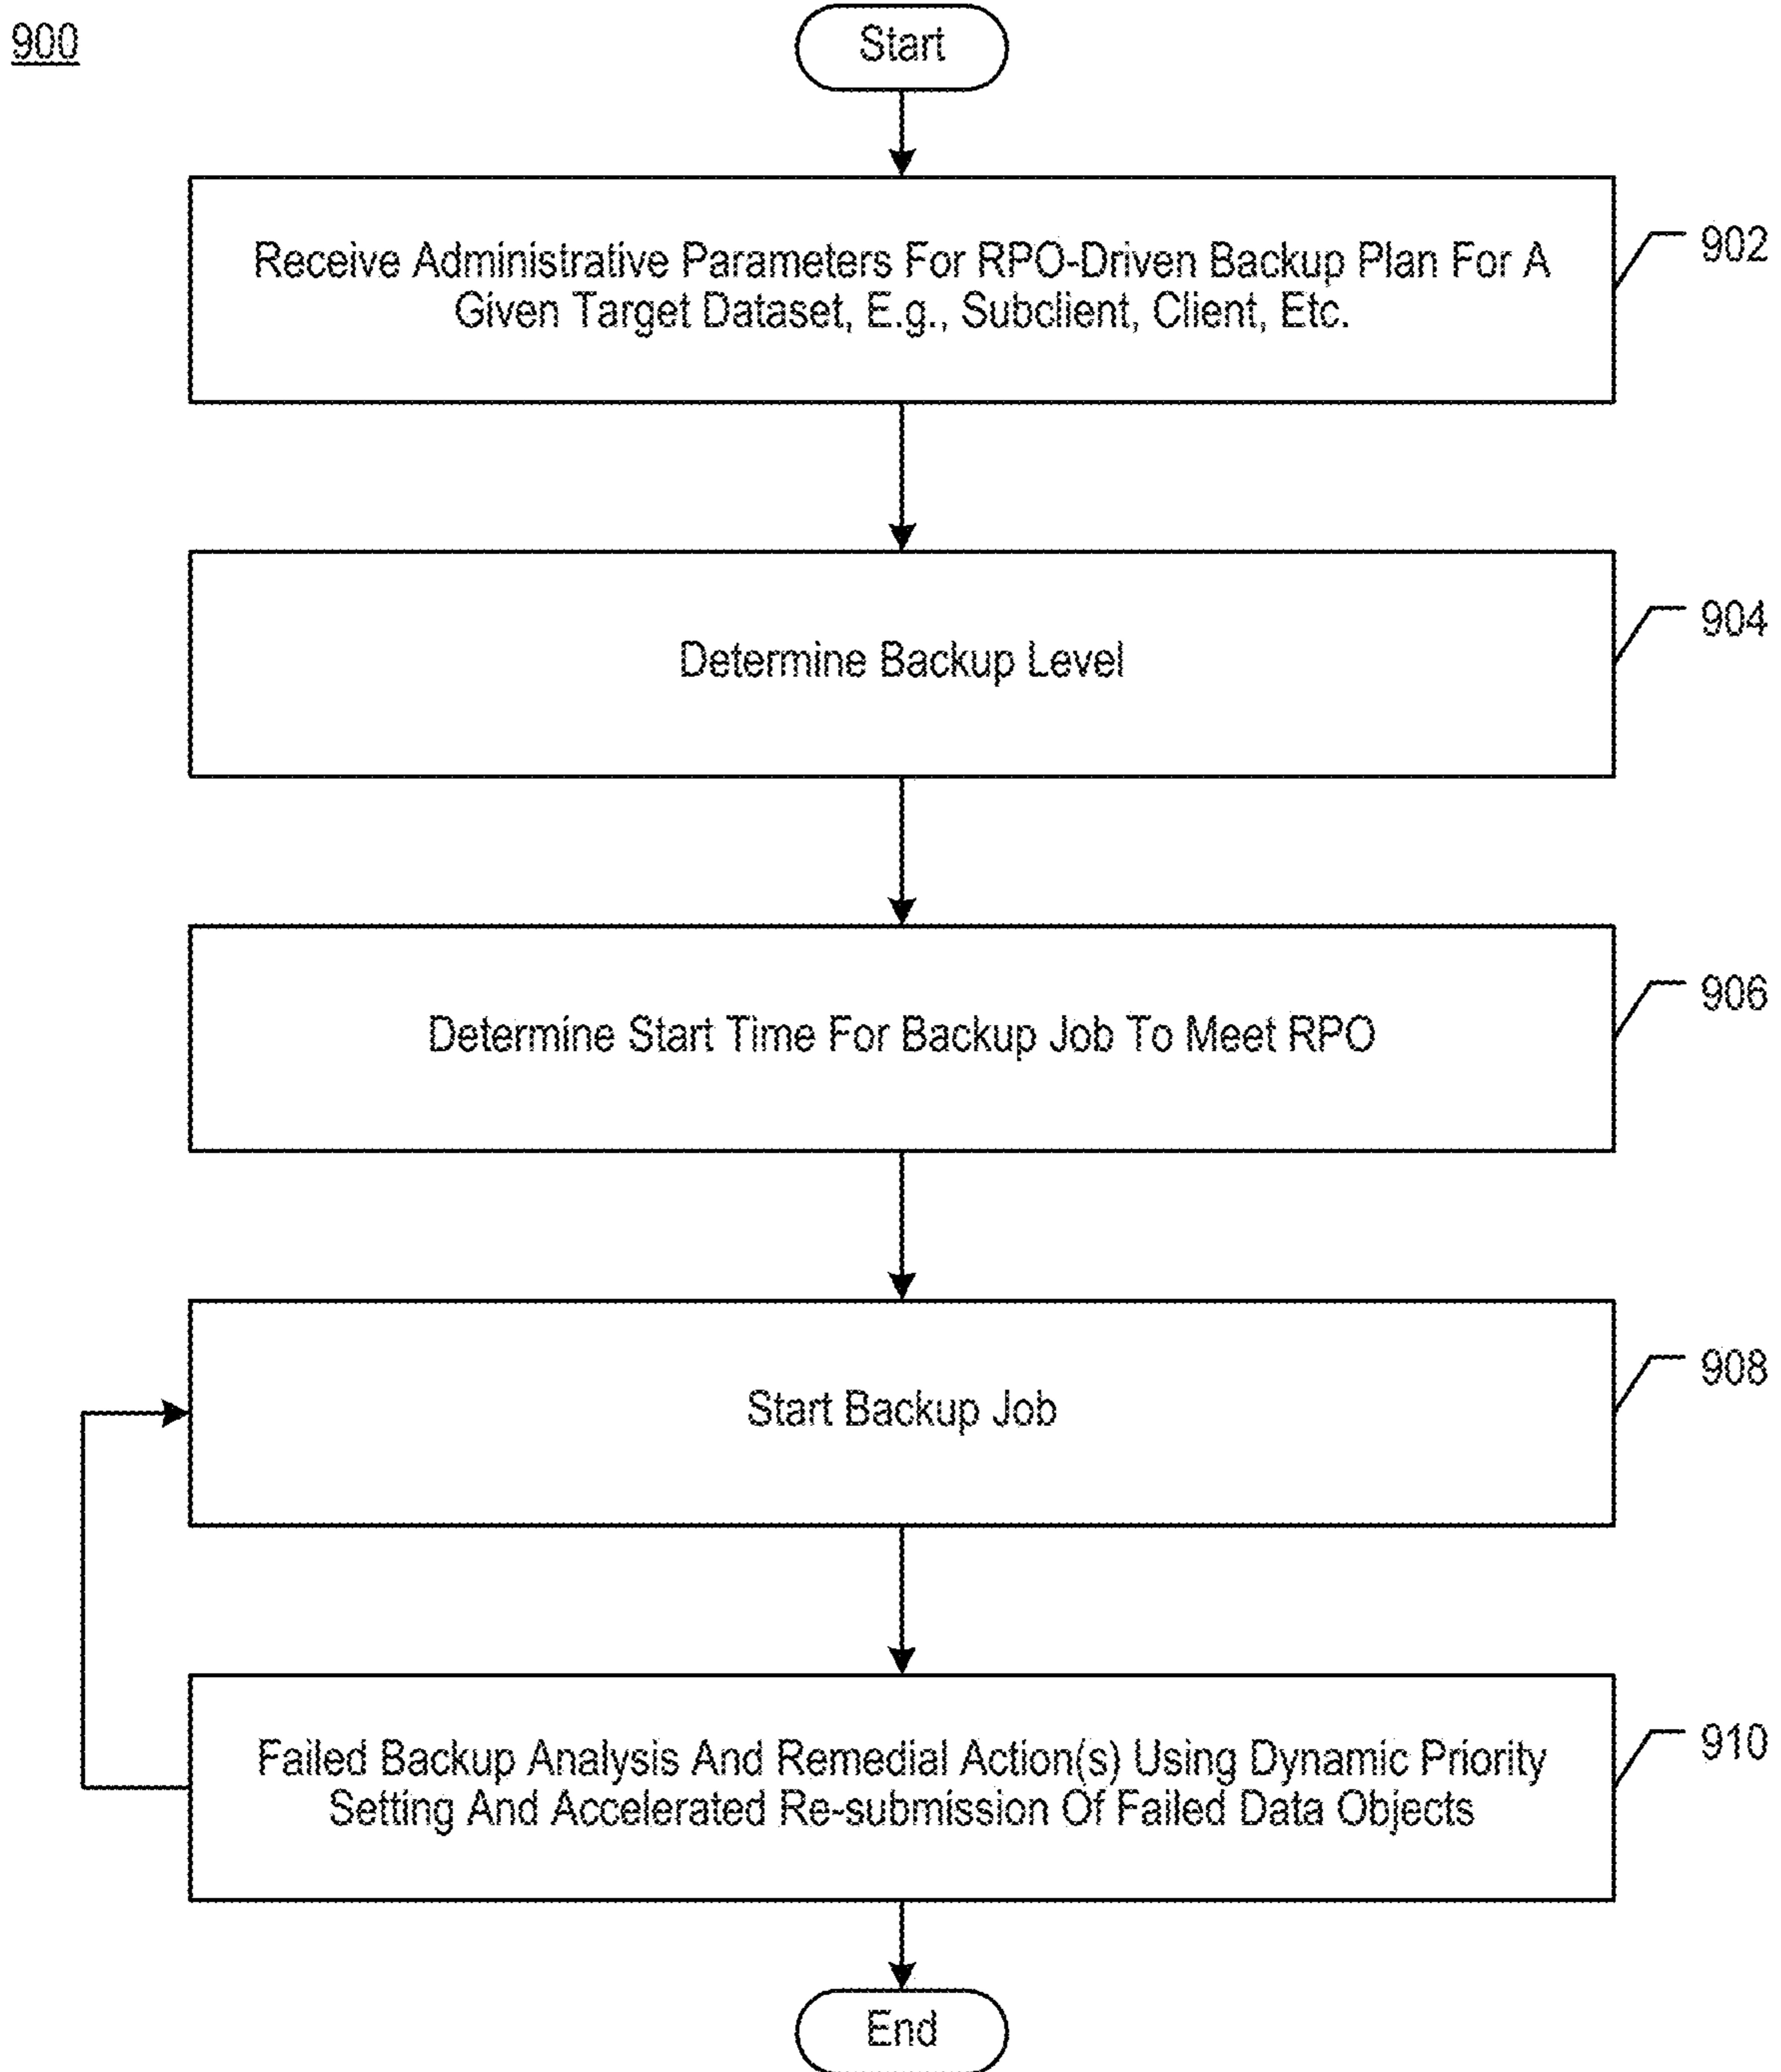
900

Start

Receive Administrative Parameters For RPO-Driven Backup Plan For A Given Target Dataset, E.g., Subclient, Client, Etc.

902

Determine Backup Level

904

Determine Start Time For Backup Job To Meet RPO

906

Start Backup Job

908

Failed Backup Analysis And Remedial Action(s) Using Dynamic Priority Setting And Accelerated Re-submission Of Failed Data Objects

910

End